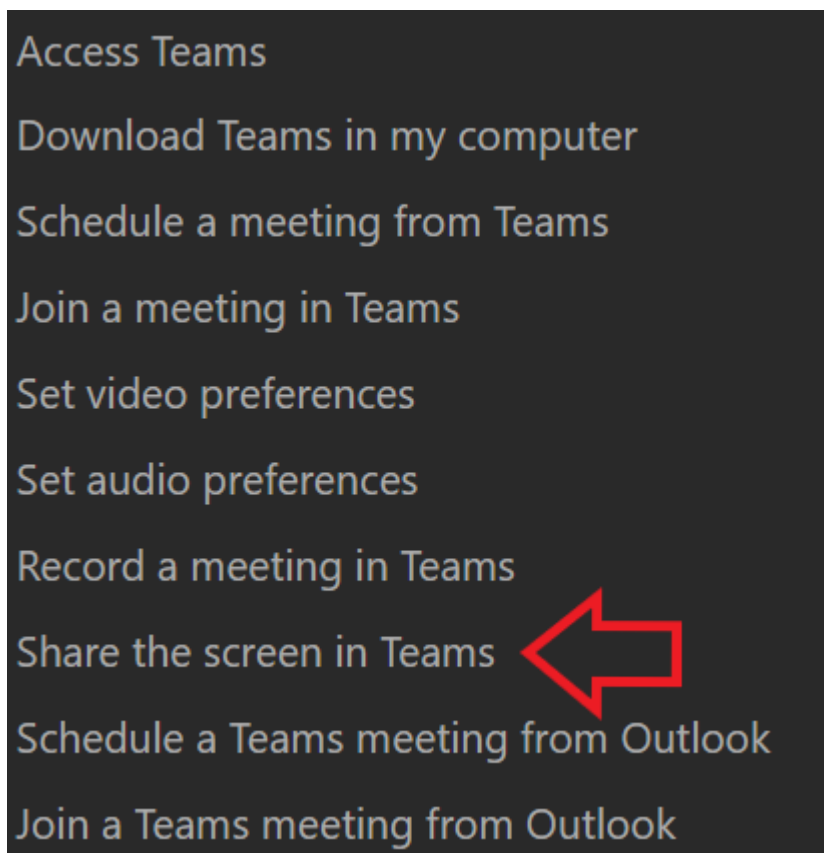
Access Teams

Download Teams in my computer

Schedule a meeting from Teams

Join a meeting in Teams

Set video preferences

Set audio preferences

Record a meeting in Teams

Share the screen in Teams

Schedule a Teams meeting from Outlook

Join a Teams meeting from Outlook